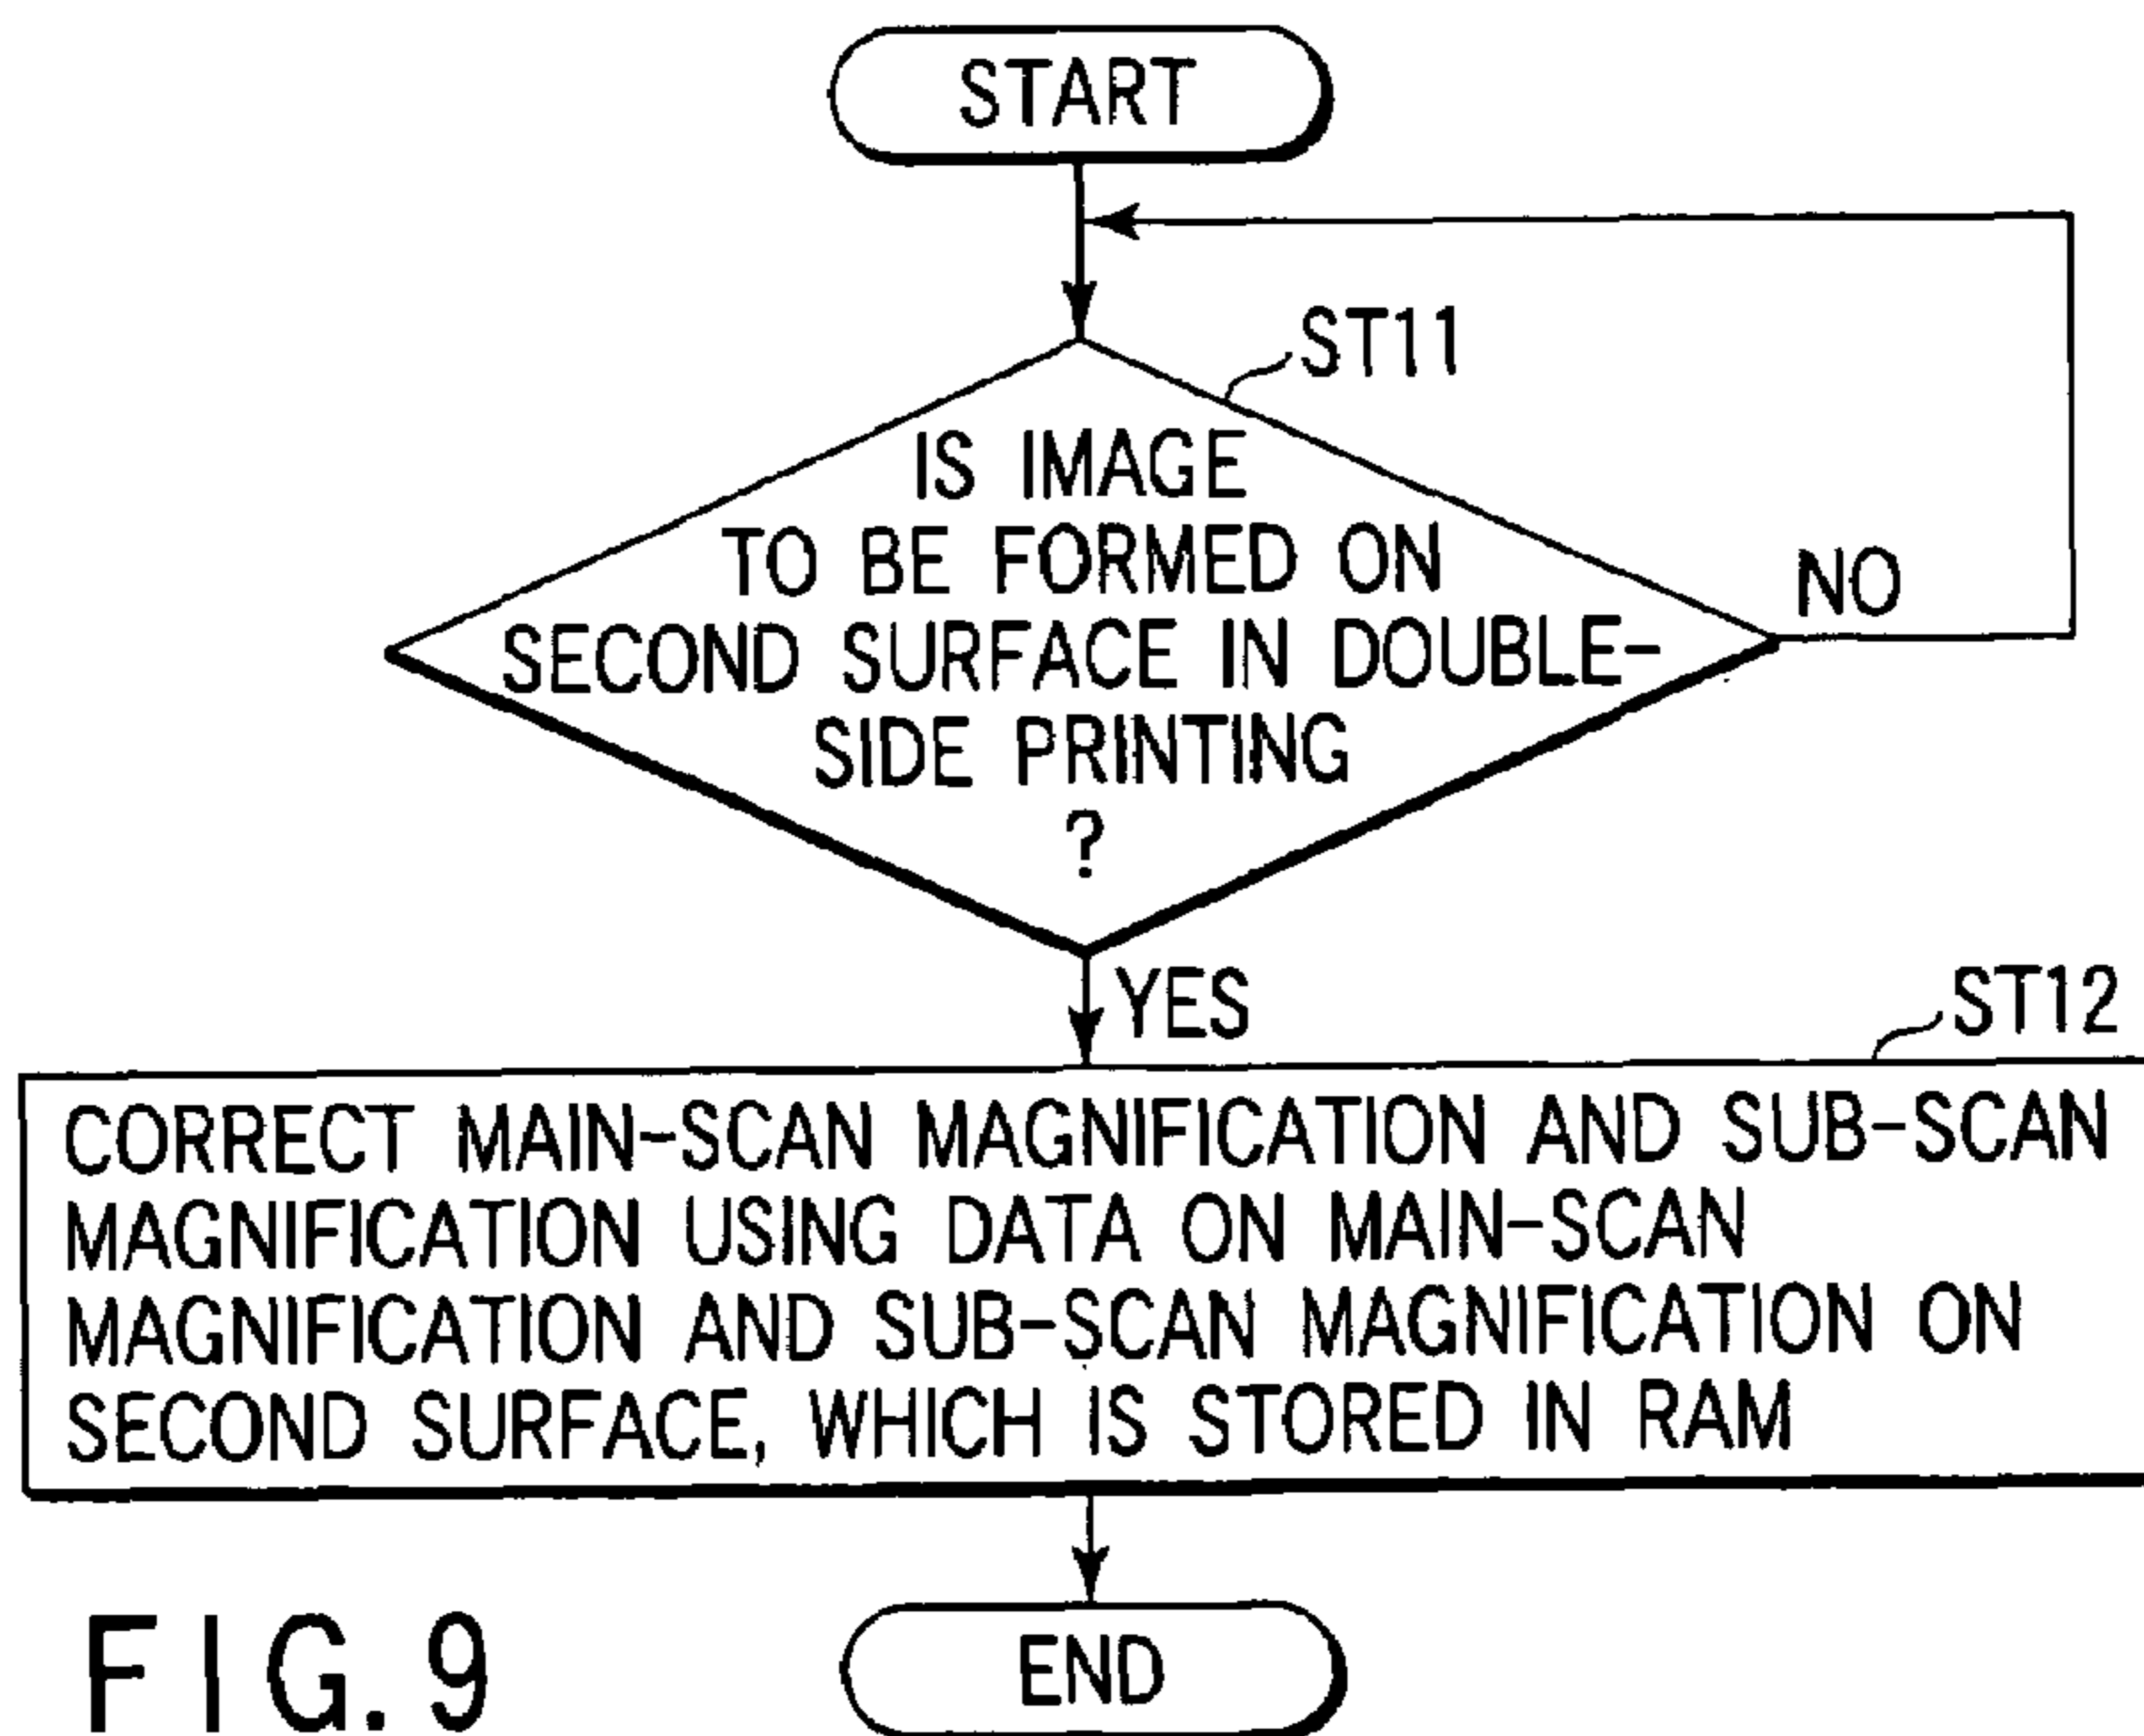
START

ST11

IS IMAGE TO BE FORMED ON SECOND SURFACE IN DOUBLE-SIDE PRINTING ?

NO

YES

ST12

CORRECT MAIN-SCAN MAGNIFICATION AND SUB-SCAN MAGNIFICATION USING DATA ON MAIN-SCAN MAGNIFICATION AND SUB-SCAN MAGNIFICATION ON SECOND SURFACE, WHICH IS STORED IN RAM

END

F I G. 9